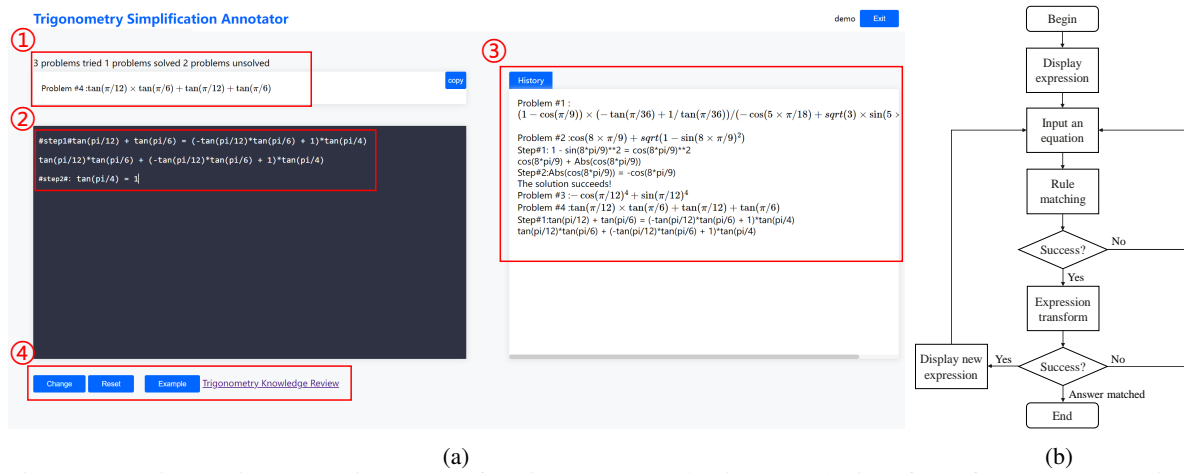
Trigonometry Simplification Annotator

demo Exit

①

3 problems tried 1 problems solved 2 problems unsolved

Problem #4 :$\tan(\pi/12) \times \tan(\pi/6) + \tan(\pi/12) + \tan(\pi/6)$

copy

②

#step1#tan(pi/12) + tan(pi/6) = (-tan(pi/12)*tan(pi/6) + 1)*tan(pi/4)

tan(pi/12)*tan(pi/6) + (-tan(pi/12)*tan(pi/6) + 1)*tan(pi/4)

#step2#: tan(pi/4) = 1

③

History

Problem #1 :
$(1 - \cos(\pi/9)) \times (-\tan(\pi/36) + 1/\tan(\pi/36))/(-\cos(5 \times \pi/18) + sqrt(3) \times \sin(5$

Problem #2 :$\cos(8 \times \pi/9) + sqrt(1 - \sin(8 \times \pi/9)^2)$
Step#1: 1 - sin(8*pi/9)**2 = cos(8*pi/9)**2
cos(8*pi/9) + Abs(cos(8*pi/9))
Step#2:Abs(cos(8*pi/9)) = -cos(8*pi/9)
The solution succeeds!
Problem #3 :$-\cos(\pi/12)^4 + \sin(\pi/12)^4$
Problem #4 :$\tan(\pi/12) \times \tan(\pi/6) + \tan(\pi/12) + \tan(\pi/6)$
Step#1:tan(pi/12) + tan(pi/6) = (-tan(pi/12)*tan(pi/6) + 1)*tan(pi/4)
tan(pi/12)*tan(pi/6) + (-tan(pi/12)*tan(pi/6) + 1)*tan(pi/4)

④

Change Reset Example Trigonometry Knowledge Review

(a)

Begin

Display expression

Input an equation

Rule matching

Success?

No

Yes

Expression transform

Display new expression

Yes

Success?

No

Answer matched

End

(b)